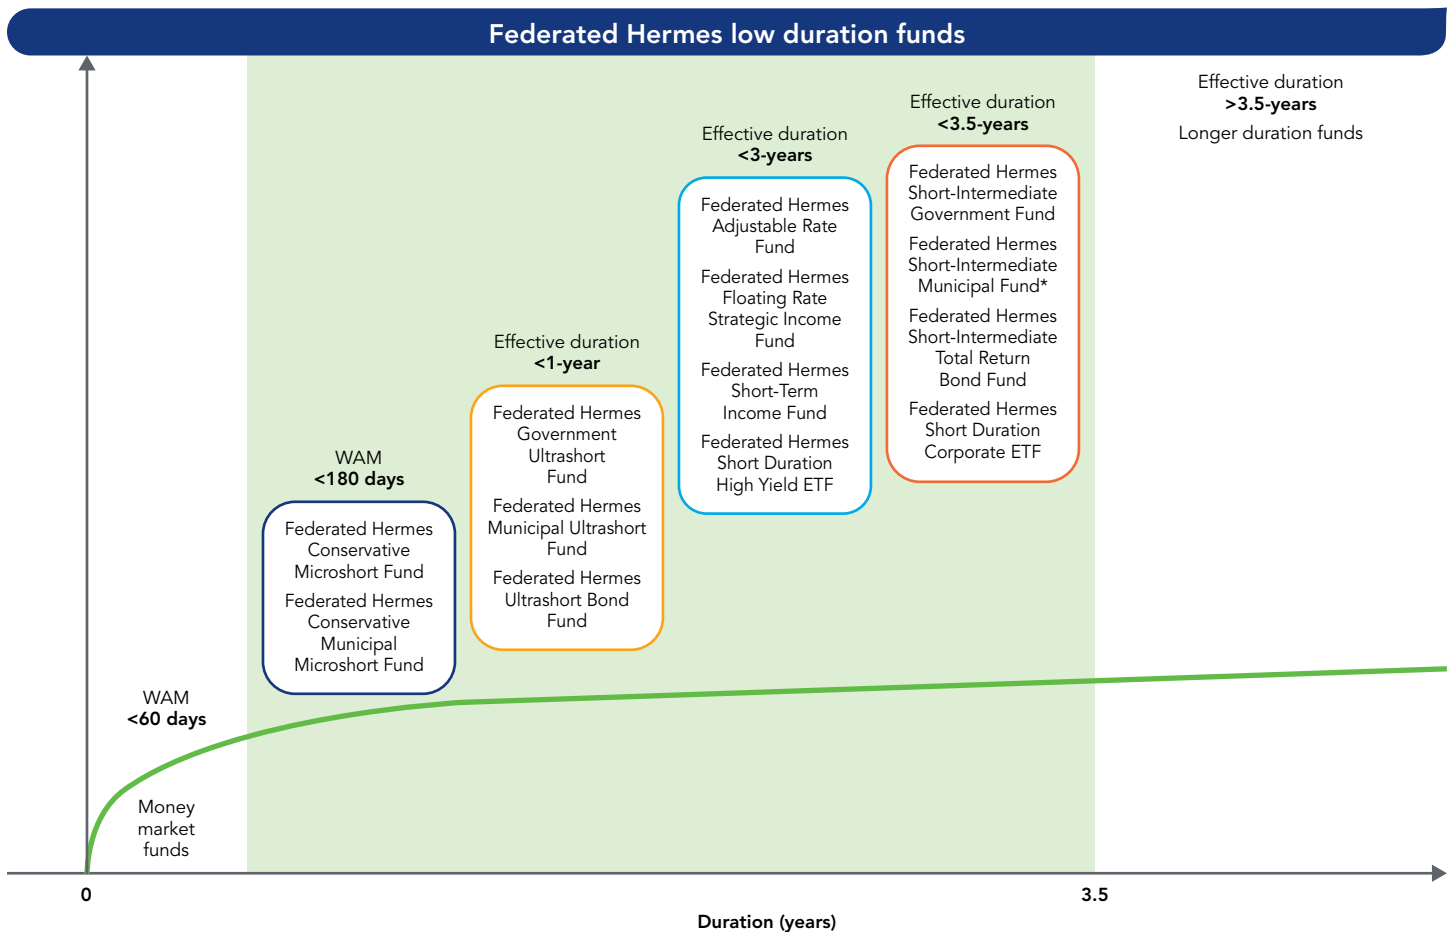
Federated Hermes low duration funds

Effective duration
>3.5-years
Longer duration funds

Effective duration
<3.5-years

Federated Hermes Short-Intermediate Government Fund

Federated Hermes Short-Intermediate Municipal Fund*

Federated Hermes Short-Intermediate Total Return Bond Fund

Federated Hermes Short Duration Corporate ETF

Effective duration
<3-years

Federated Hermes Adjustable Rate Fund

Federated Hermes Floating Rate Strategic Income Fund

Federated Hermes Short-Term Income Fund

Federated Hermes Short Duration High Yield ETF

Effective duration
<1-year

Federated Hermes Government Ultrashort Fund

Federated Hermes Municipal Ultrashort Fund

Federated Hermes Ultrashort Bond Fund

WAM
<180 days

Federated Hermes Conservative Microshort Fund

Federated Hermes Conservative Municipal Microshort Fund

WAM
<60 days

Money market funds

0

3.5

Duration (years)